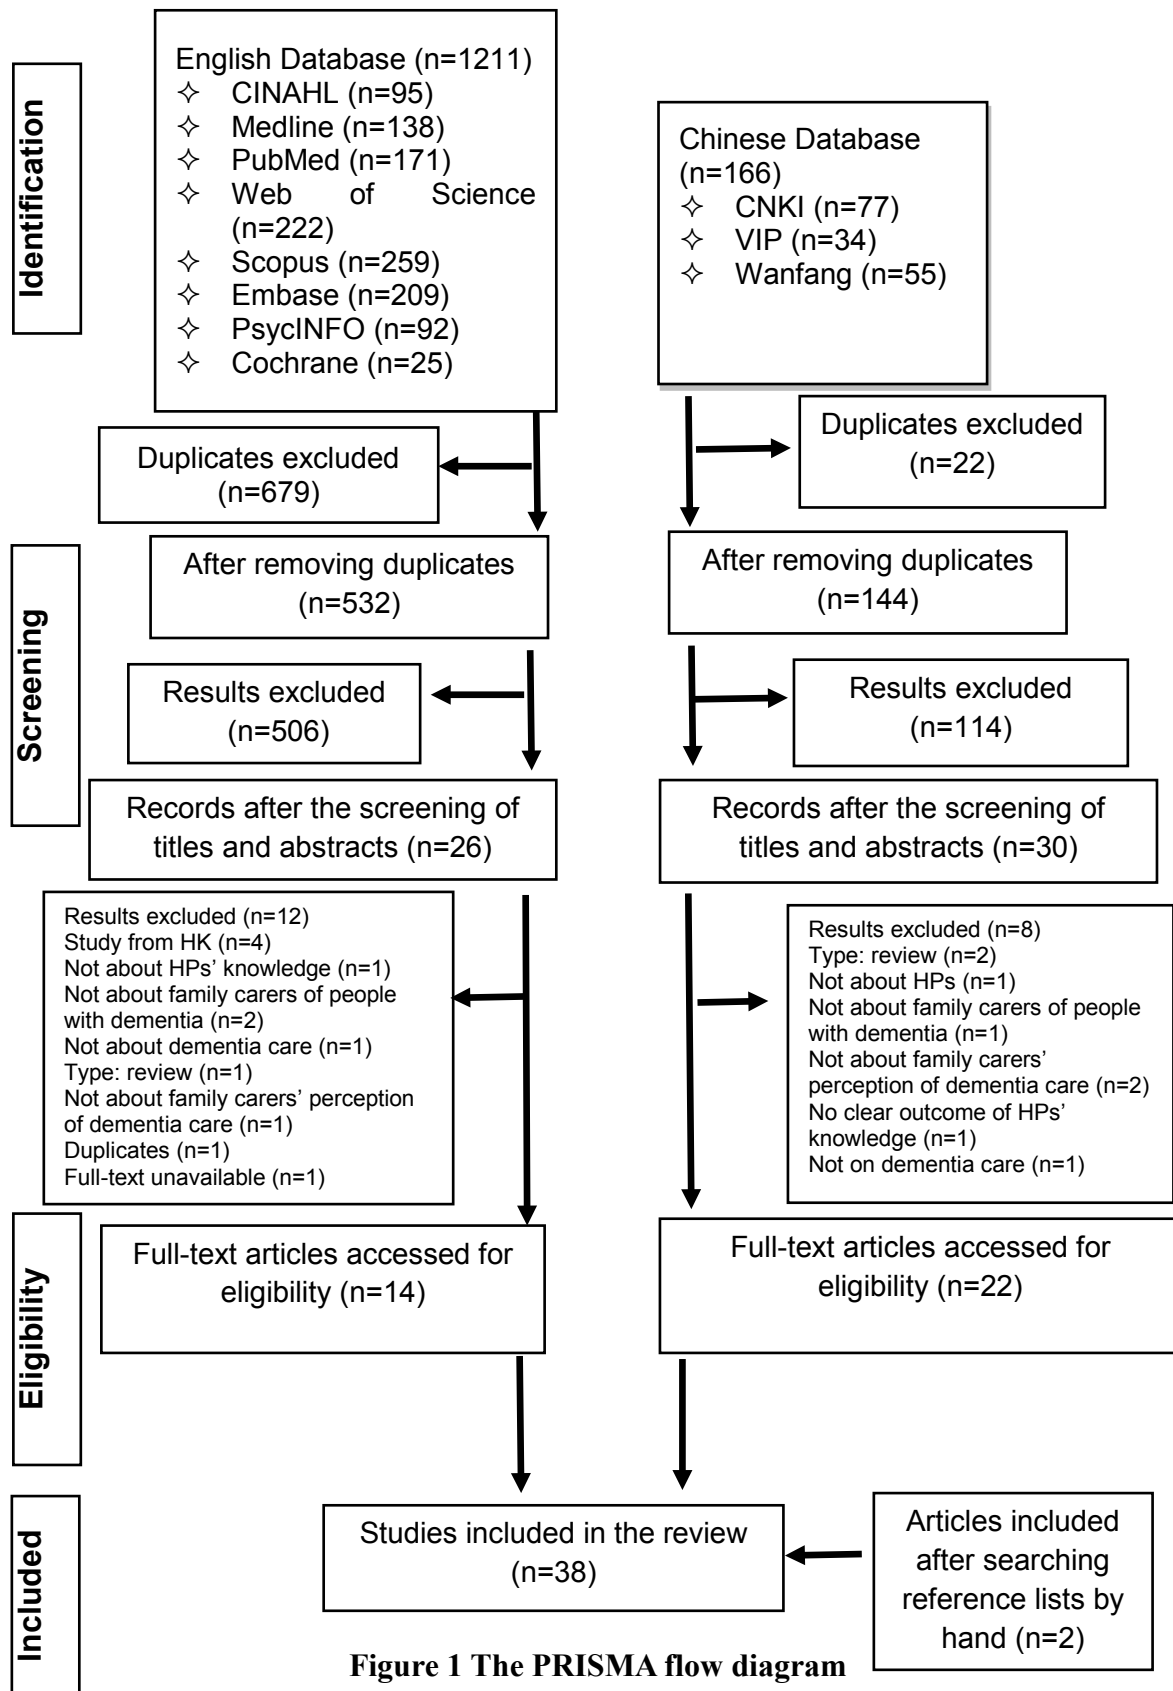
Identification

English Database (n=1211)
✧ CINAHL (n=95)
✧ Medline (n=138)
✧ PubMed (n=171)
✧ Web of Science (n=222)
✧ Scopus (n=259)
✧ Embase (n=209)
✧ PsycINFO (n=92)
✧ Cochrane (n=25)

Chinese Database (n=166)
✧ CNKI (n=77)
✧ VIP (n=34)
✧ Wanfang (n=55)

Duplicates excluded (n=679)

Duplicates excluded (n=22)

Screening

After removing duplicates (n=532)

After removing duplicates (n=144)

Results excluded (n=506)

Results excluded (n=114)

Records after the screening of titles and abstracts (n=26)

Records after the screening of titles and abstracts (n=30)

Results excluded (n=12)
Study from HK (n=4)
Not about HPs' knowledge (n=1)
Not about family carers of people with dementia (n=2)
Not about dementia care (n=1)
Type: review (n=1)
Not about family carers' perception of dementia care (n=1)
Duplicates (n=1)
Full-text unavailable (n=1)

Results excluded (n=8)
Type: review (n=2)
Not about HPs (n=1)
Not about family carers of people with dementia (n=1)
Not about family carers' perception of dementia care (n=2)
No clear outcome of HPs' knowledge (n=1)
Not on dementia care (n=1)

Eligibility

Full-text articles accessed for eligibility (n=14)

Full-text articles accessed for eligibility (n=22)

Included

Studies included in the review (n=38)

Articles included after searching reference lists by hand (n=2)

Figure 1 The PRISMA flow diagram